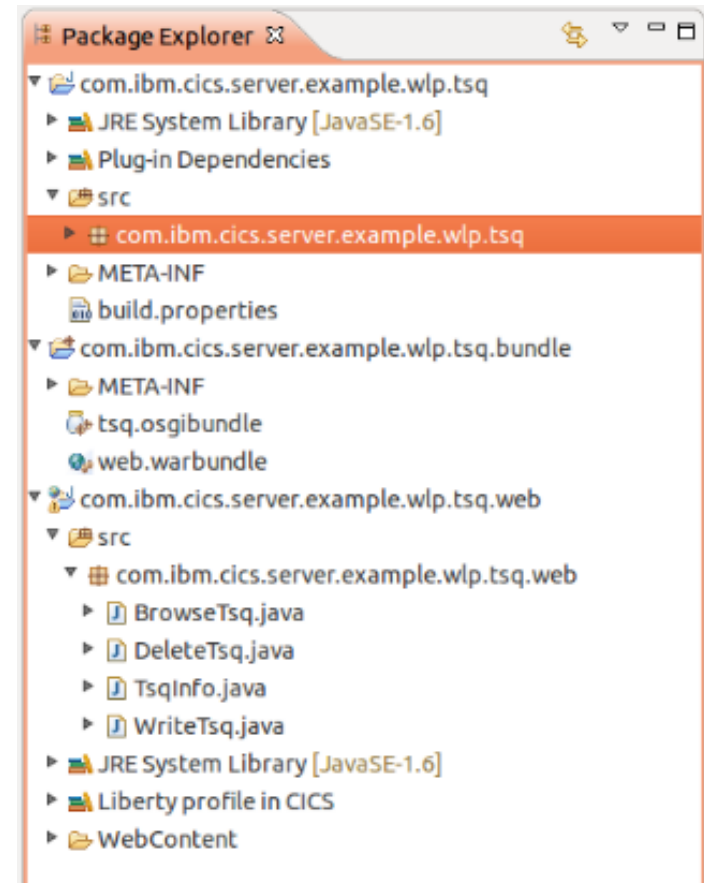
Package Explorer ☒

com.ibm.cics.server.example.wlp.tsq
JRE System Library [JavaSE-1.6]
Plug-in Dependencies
src
com.ibm.cics.server.example.wlp.tsq
META-INF
build.properties
com.ibm.cics.server.example.wlp.tsq.bundle
META-INF
tsq.osgibundle
web.warbundle
com.ibm.cics.server.example.wlp.tsq.web
src
com.ibm.cics.server.example.wlp.tsq.web
BrowseTsq.java
DeleteTsq.java
TsqInfo.java
WriteTsq.java
JRE System Library [JavaSE-1.6]
Liberty profile in CICS
WebContent